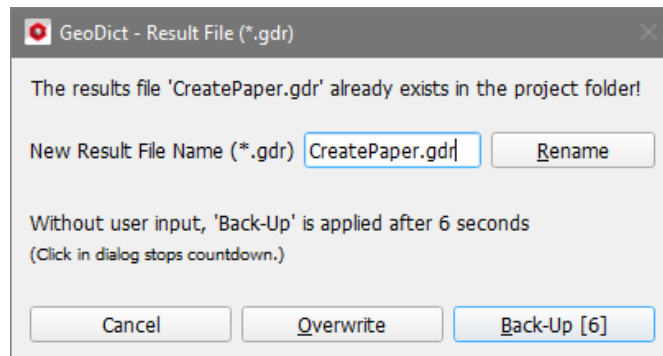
GeoDict - Result File (*.gdr)

The results file 'CreatePaper.gdr' already exists in the project folder!

New Result File Name (*.gdr) CreatePaper.gdr Rename

Without user input, 'Back-Up' is applied after 6 seconds
(Click in dialog stops countdown.)

Cancel Overwrite Back-Up [6]